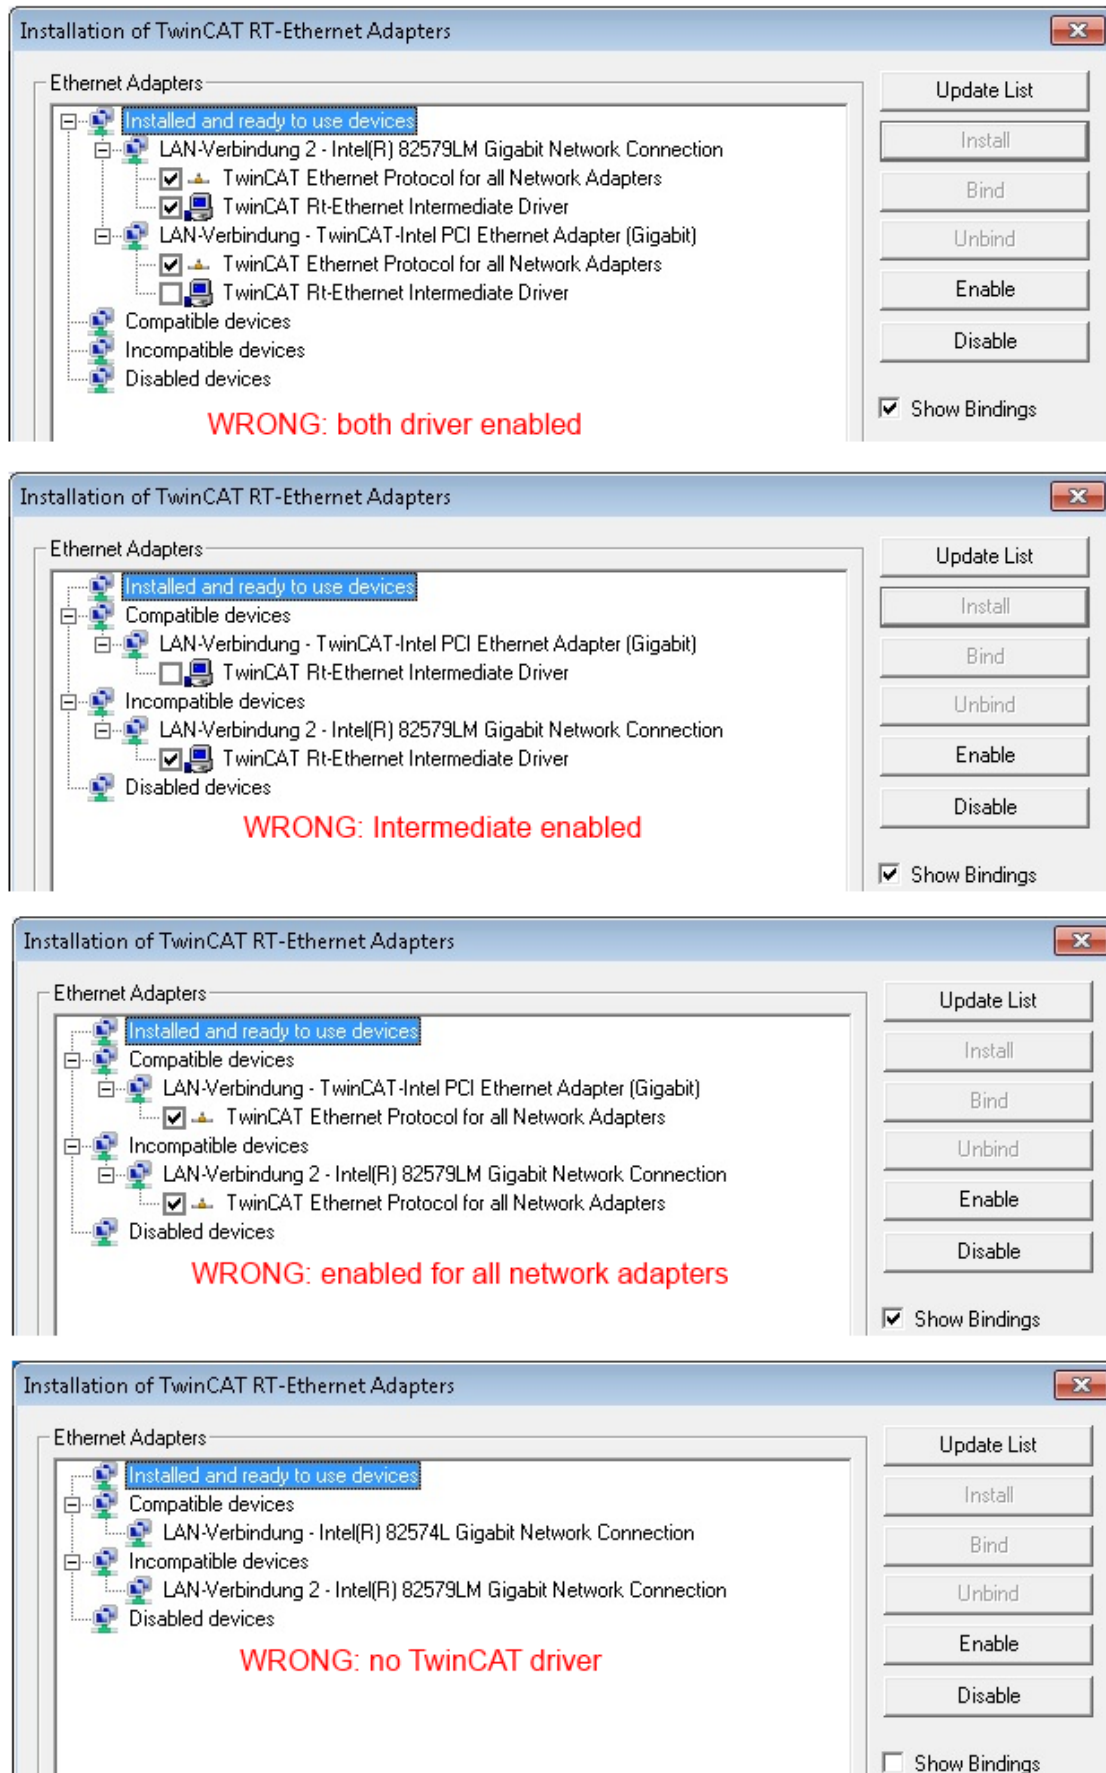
Installation of TwinCAT RT-Ethernet Adapters

Ethernet Adapters

Installed and ready to use devices
LAN-Verbindung 2 - Intel(R) 82579LM Gigabit Network Connection
TwinCAT Ethernet Protocol for all Network Adapters
TwinCAT Rt-Ethernet Intermediate Driver
LAN-Verbindung - TwinCAT-Intel PCI Ethernet Adapter (Gigabit)
TwinCAT Ethernet Protocol for all Network Adapters
TwinCAT Rt-Ethernet Intermediate Driver
Compatible devices
Incompatible devices
Disabled devices

WRONG: both driver enabled

Update List
Install
Bind
Unbind
Enable
Disable
Show Bindings

Installation of TwinCAT RT-Ethernet Adapters

Ethernet Adapters

Installed and ready to use devices
Compatible devices
LAN-Verbindung - TwinCAT-Intel PCI Ethernet Adapter (Gigabit)
TwinCAT Rt-Ethernet Intermediate Driver
Incompatible devices
LAN-Verbindung 2 - Intel(R) 82579LM Gigabit Network Connection
TwinCAT Rt-Ethernet Intermediate Driver
Disabled devices

WRONG: Intermediate enabled

Update List
Install
Bind
Unbind
Enable
Disable
Show Bindings

Installation of TwinCAT RT-Ethernet Adapters

Ethernet Adapters

Installed and ready to use devices
Compatible devices
LAN-Verbindung - TwinCAT-Intel PCI Ethernet Adapter (Gigabit)
TwinCAT Ethernet Protocol for all Network Adapters
Incompatible devices
LAN-Verbindung 2 - Intel(R) 82579LM Gigabit Network Connection
TwinCAT Ethernet Protocol for all Network Adapters
Disabled devices

WRONG: enabled for all network adapters

Update List
Install
Bind
Unbind
Enable
Disable
Show Bindings

Installation of TwinCAT RT-Ethernet Adapters

Ethernet Adapters

Installed and ready to use devices
Compatible devices
LAN-Verbindung - Intel(R) 82574L Gigabit Network Connection
Incompatible devices
LAN-Verbindung 2 - Intel(R) 82579LM Gigabit Network Connection
Disabled devices

WRONG: no TwinCAT driver

Update List
Install
Bind
Unbind
Enable
Disable
Show Bindings